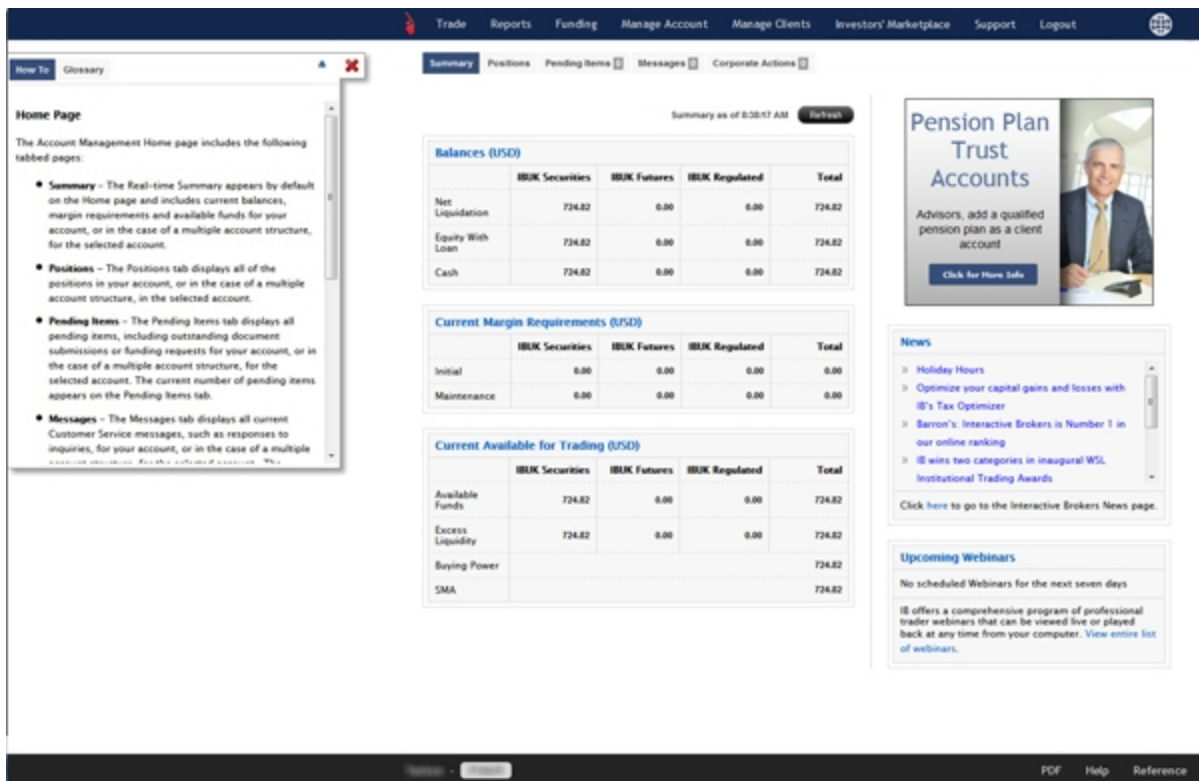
Trade Reports Funding Manage Account Manage Clients Investors' Marketplace Support Logout

How To Glossary

Home Page

The Account Management Home page includes the following tabbed pages:

• Summary – The Real-time Summary appears by default on the Home page and includes current balances, margin requirements and available funds for your account, or in the case of a multiple account structure, for the selected account.

• Positions – The Positions tab displays all of the positions in your account, or in the case of a multiple account structure, in the selected account.

• Pending Items – The Pending Items tab displays all pending items, including outstanding document submissions or funding requests for your account, or in the case of a multiple account structure, for the selected account. The current number of pending items appears on the Pending Items tab.

• Messages – The Messages tab displays all current Customer Service messages, such as responses to inquiries, for your account, or in the case of a multiple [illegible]

Summary Positions Pending Items Messages Corporate Actions

Summary as of 8:38:17 AM Refresh

Balances (USD)

| | IBUK Securities | IBUK Futures | IBUK Regulated | Total |
|---|---|---|---|---|
| Net Liquidation | 724.82 | 0.00 | 0.00 | 724.82 |
| Equity With Loan | 724.82 | 0.00 | 0.00 | 724.82 |
| Cash | 724.82 | 0.00 | 0.00 | 724.82 |

Current Margin Requirements (USD)

| | IBUK Securities | IBUK Futures | IBUK Regulated | Total |
|---|---|---|---|---|
| Initial | 0.00 | 0.00 | 0.00 | 0.00 |
| Maintenance | 0.00 | 0.00 | 0.00 | 0.00 |

Current Available for Trading (USD)

| | IBUK Securities | IBUK Futures | IBUK Regulated | Total |
|---|---|---|---|---|
| Available Funds | 724.82 | 0.00 | 0.00 | 724.82 |
| Excess Liquidity | 724.82 | 0.00 | 0.00 | 724.82 |
| Buying Power | | | | 724.82 |
| SMA | | | | 724.82 |

Pension Plan Trust Accounts

Advisors, add a qualified pension plan as a client account

Click for More Info

News

Holiday Hours

Optimize your capital gains and losses with IB's Tax Optimizer

Barron's: Interactive Brokers is Number 1 in our online ranking

IB wins two categories in inaugural WSL Institutional Trading Awards

Click here to go to the Interactive Brokers News page.

Upcoming Webinars

No scheduled Webinars for the next seven days

IB offers a comprehensive program of professional trader webinars that can be viewed live or played back at any time from your computer. View entire list of webinars.

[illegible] - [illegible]

PDF Help Reference